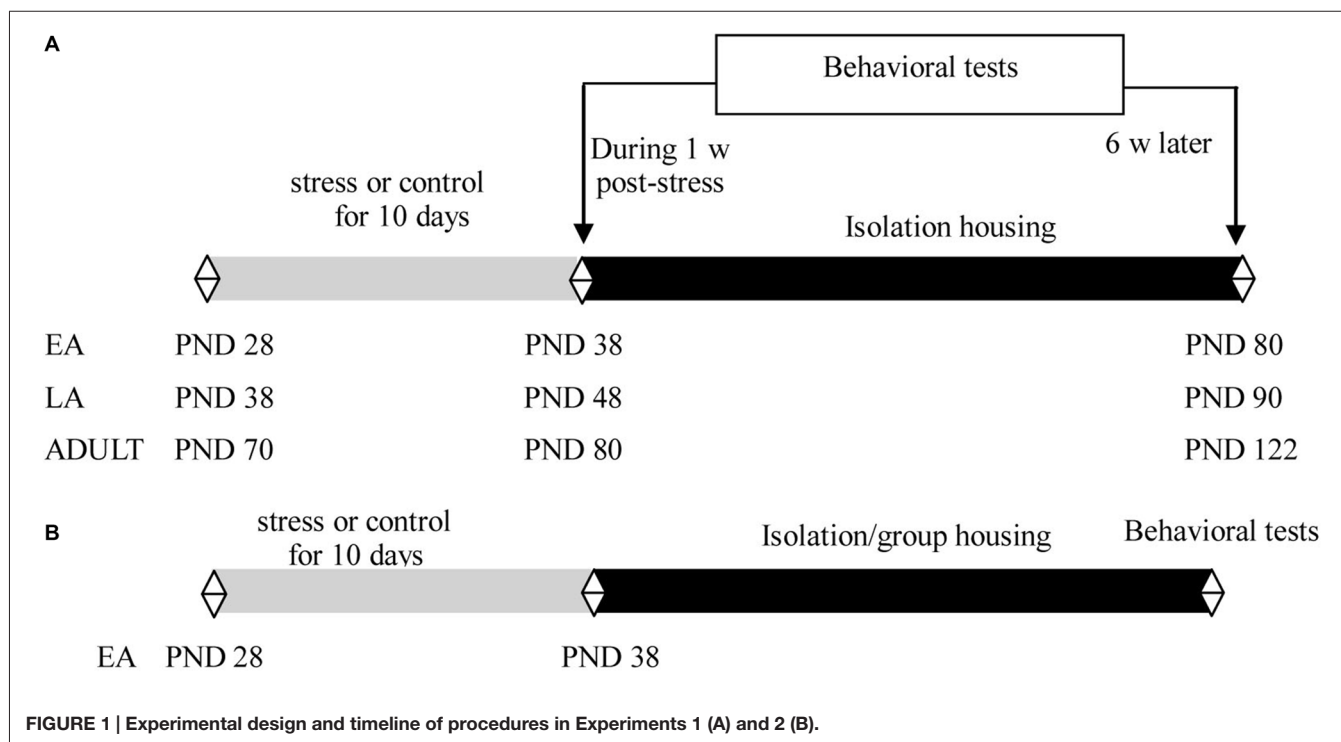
A

Behavioral tests

During 1 w post-stress

6 w later

stress or control for 10 days

Isolation housing

| | | | |
|---|---|---|---|
| EA | PND 28 | PND 38 | PND 80 |
| LA | PND 38 | PND 48 | PND 90 |
| ADULT | PND 70 | PND 80 | PND 122 |

B

stress or control for 10 days

Isolation/group housing

Behavioral tests

EA PND 28

PND 38

FIGURE 1 | Experimental design and timeline of procedures in Experiments 1 (A) and 2 (B).